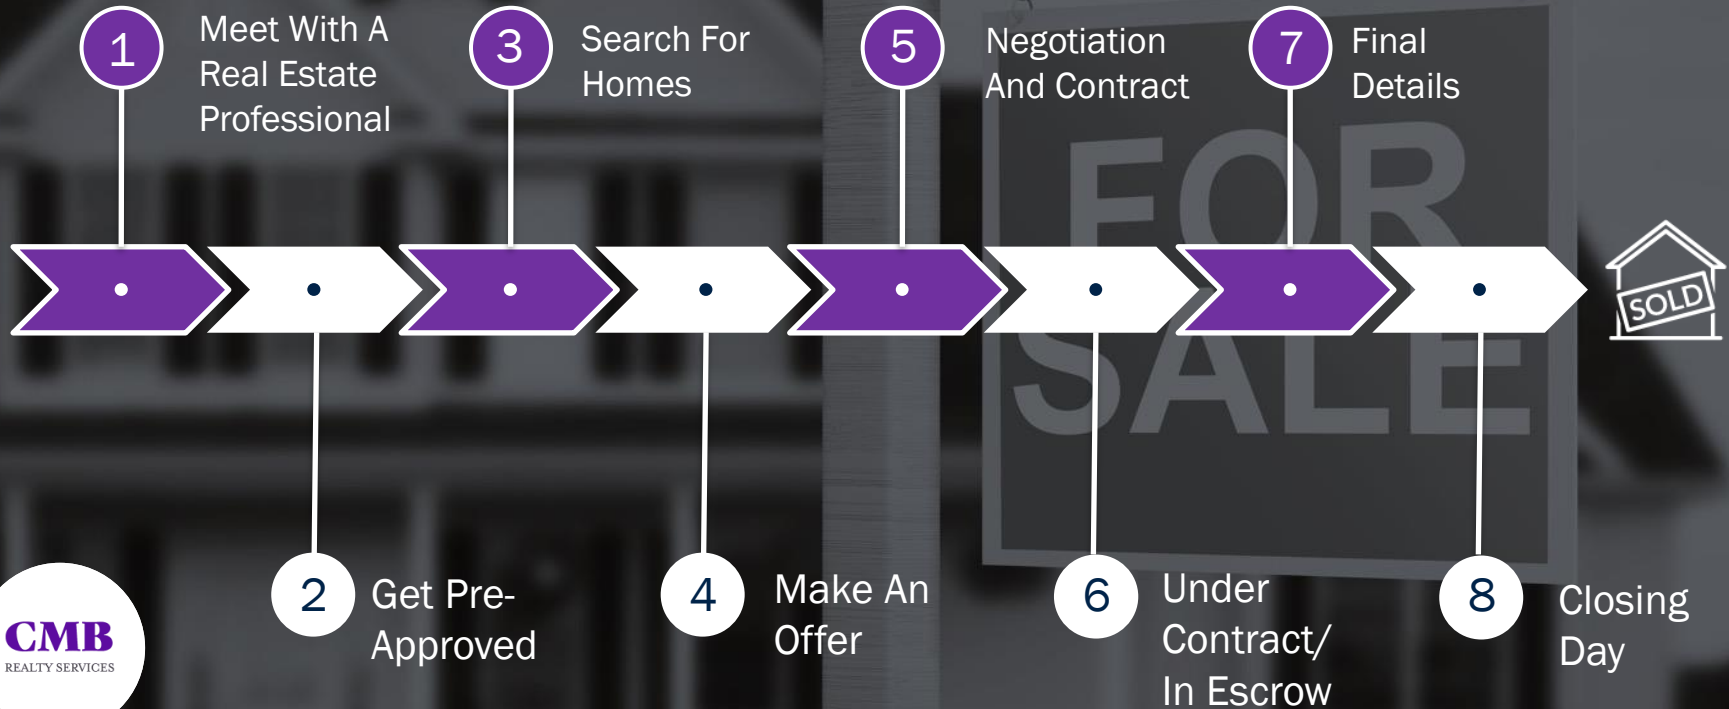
1 Meet With A Real Estate Professional

3 Search For Homes

5 Negotiation And Contract

7 Final Details

FOR SALE

SOLD

2 Get Pre-Approved

4 Make An Offer

6 Under Contract/ In Escrow

8 Closing Day

CMB
REALTY SERVICES